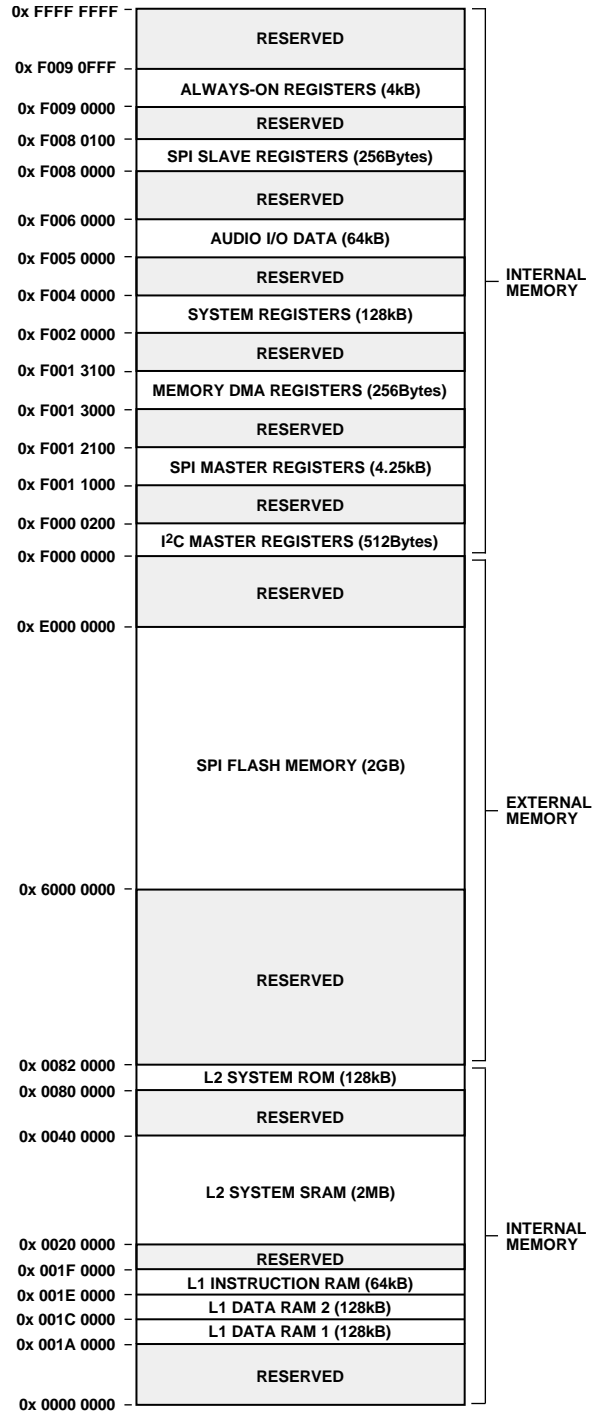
0x FFFF FFFF
RESERVED
0x F009 0FFF
ALWAYS-ON REGISTERS (4kB)
0x F009 0000
RESERVED
0x F008 0100
SPI SLAVE REGISTERS (256Bytes)
0x F008 0000
RESERVED
0x F006 0000
AUDIO I/O DATA (64kB)
0x F005 0000
RESERVED
0x F004 0000
SYSTEM REGISTERS (128kB)
0x F002 0000
RESERVED
0x F001 3100
MEMORY DMA REGISTERS (256Bytes)
0x F001 3000
RESERVED
0x F001 2100
SPI MASTER REGISTERS (4.25kB)
0x F001 1000
RESERVED
0x F000 0200
I$^2$C MASTER REGISTERS (512Bytes)
0x F000 0000
INTERNAL MEMORY
RESERVED
0x E000 0000
SPI FLASH MEMORY (2GB)
EXTERNAL MEMORY
0x 6000 0000
RESERVED
0x 0082 0000
L2 SYSTEM ROM (128kB)
0x 0080 0000
RESERVED
0x 0040 0000
L2 SYSTEM SRAM (2MB)
INTERNAL MEMORY
0x 0020 0000
RESERVED
0x 001F 0000
L1 INSTRUCTION RAM (64kB)
0x 001E 0000
L1 DATA RAM 2 (128kB)
0x 001C 0000
L1 DATA RAM 1 (128kB)
0x 001A 0000
RESERVED
0x 0000 0000